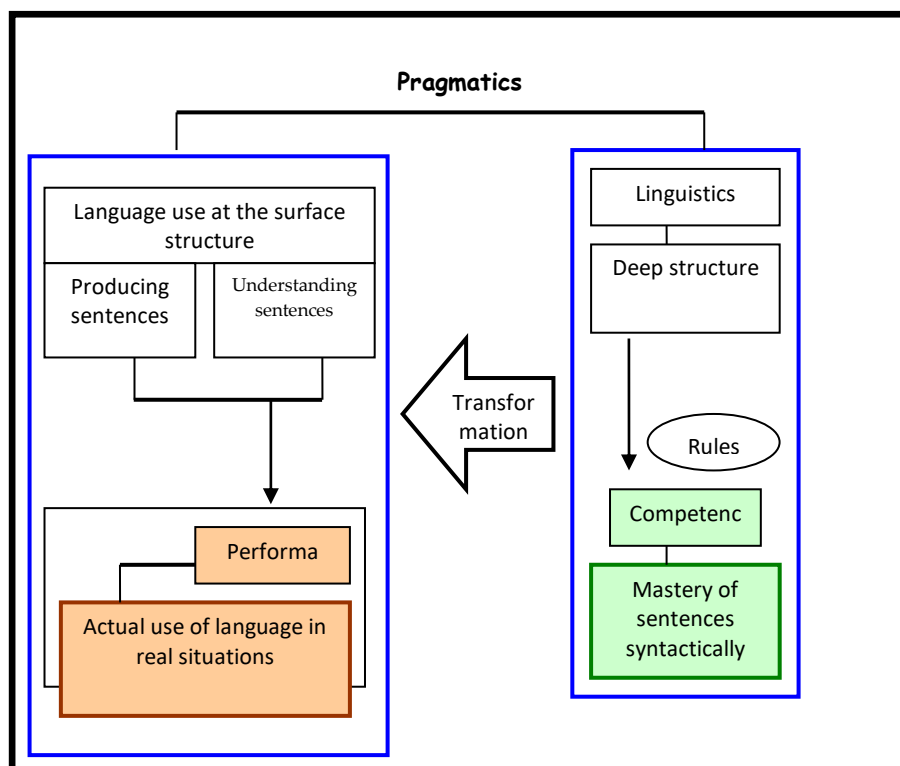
Pragmatics

Language use at the surface structure

Producing sentences

Understanding sentences

Performa

Actual use of language in real situations

Transformation

Linguistics

Deep structure

Rules

Competenc

Mastery of sentences syntactically